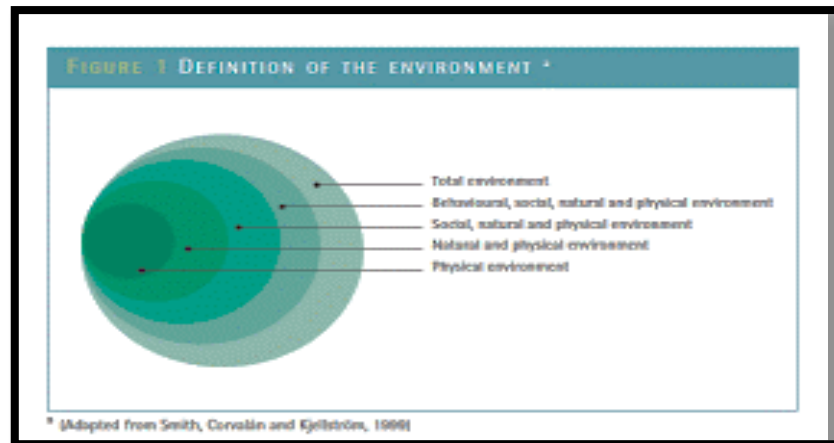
FIGURE 1 DEFINITION OF THE ENVIRONMENT *

Total environment

Behavioural, social, natural and physical environment

Social, natural and physical environment

Natural and physical environment

Physical environment

* (Adapted from Smith, Corvalán and Kjellström, 1999)